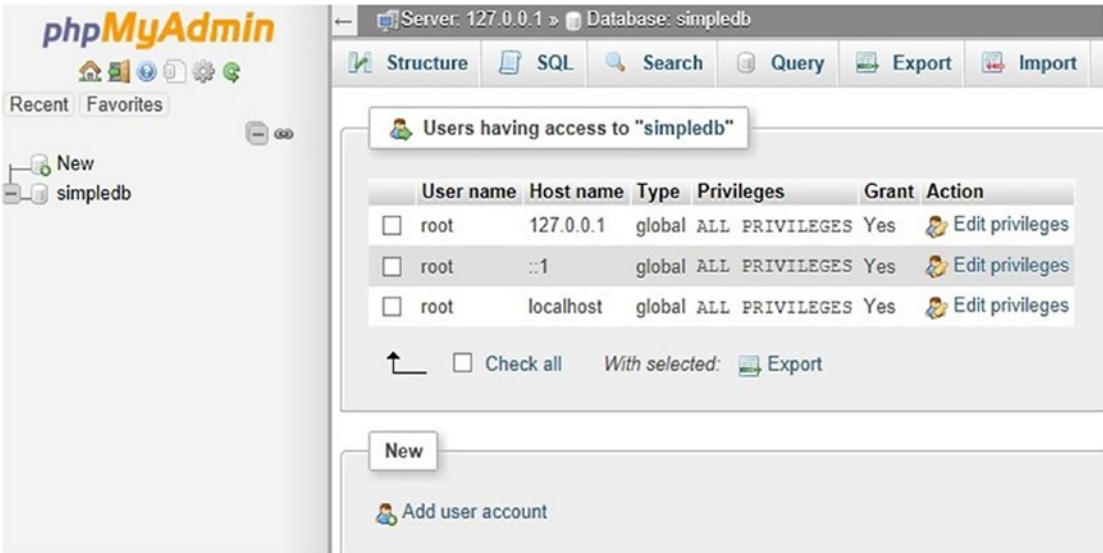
phpMyAdmin

Recent Favorites

New
simpledb

Server: 127.0.0.1 » Database: simpledb

Structure SQL Search Query Export Import

Users having access to "simpledb"

| | User name | Host name | Type | Privileges | Grant | Action |
|---|---|---|---|---|---|---|
| ☐ | root | 127.0.0.1 | global | ALL PRIVILEGES | Yes | Edit privileges |
| ☐ | root | ::1 | global | ALL PRIVILEGES | Yes | Edit privileges |
| ☐ | root | localhost | global | ALL PRIVILEGES | Yes | Edit privileges |

☐ Check all With selected: Export

New

Add user account